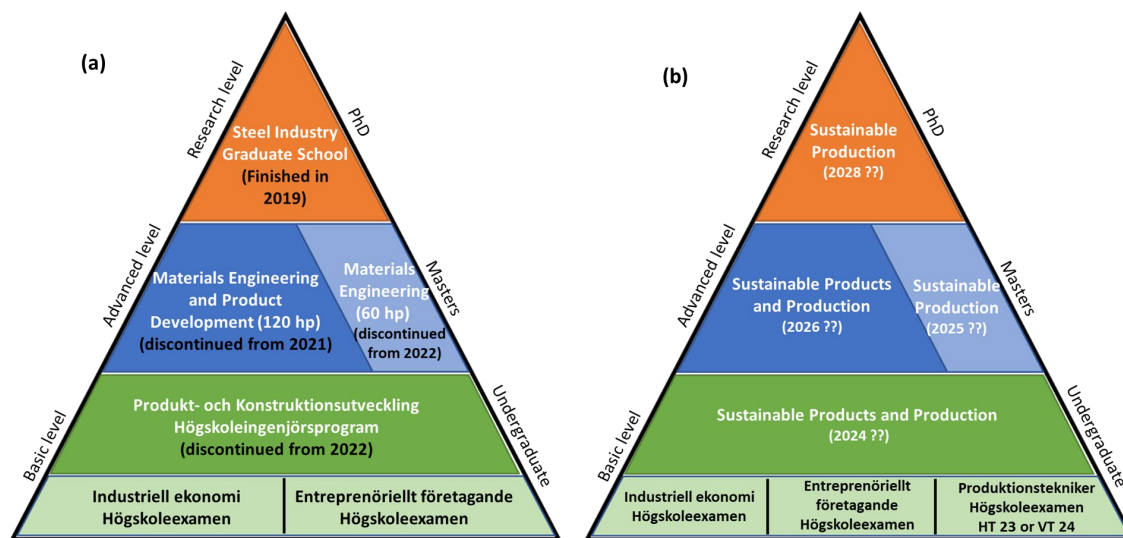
(a)

Research level

PhD

Steel Industry Graduate School (Finished in 2019)

Advanced level

Masters

Materials Engineering and Product Development (120 hp) (discontinued from 2021)

Materials Engineering (60 hp) (discontinued from 2022)

Basic level

Undergraduate

Produkt- och Konstruktionsutveckling Högskoleingenjörsprogram (discontinued from 2022)

| Industriell ekonomi Högskoleexamen | Entreprenöriellt företagande Högskoleexamen |
|---|---|

(b)

Research level

PhD

Sustainable Production (2028 ??)

Advanced level

Masters

Sustainable Products and Production (2026 ??)

Sustainable Production (2025 ??)

Basic level

Undergraduate

Sustainable Products and Production (2024 ??)

| Industriell ekonomi Högskoleexamen | Entreprenöriellt företagande Högskoleexamen | Produktionstekniker Högskoleexamen HT 23 or VT 24 |
|---|---|---|